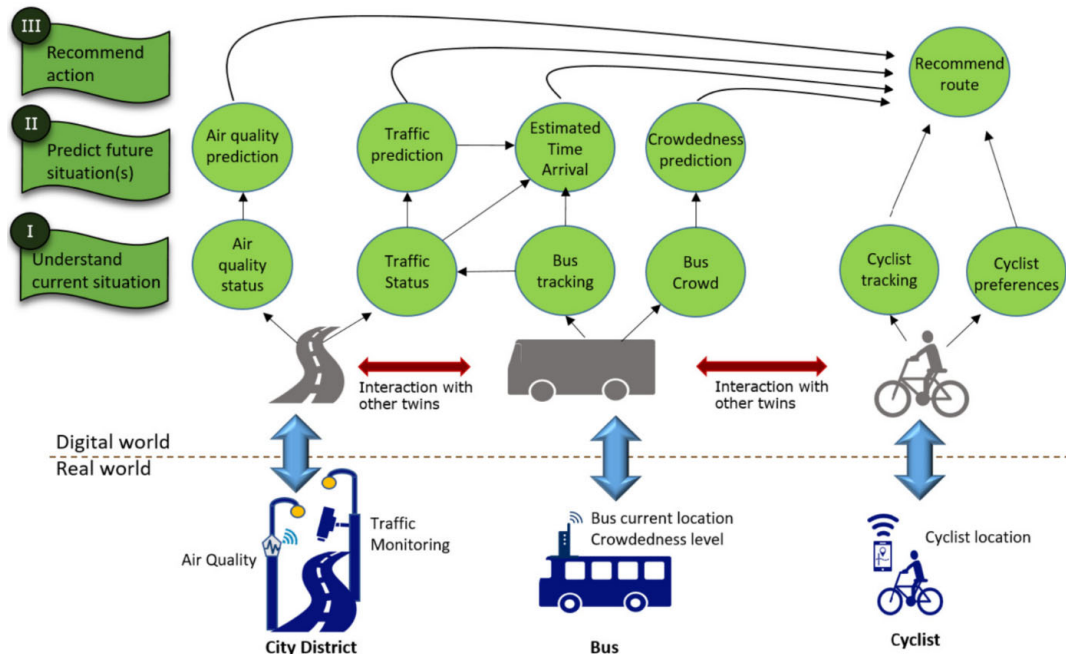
III
Recommend action

II
Predict future situation(s)

I
Understand current situation

Air quality prediction

Traffic prediction

Estimated Time Arrival

Crowdedness prediction

Recommend route

Air quality status

Traffic Status

Bus tracking

Bus Crowd

Cyclist tracking

Cyclist preferences

Interaction with other twins

Interaction with other twins

Digital world
Real world

Air Quality

Traffic Monitoring

City District

Bus current location
Crowdedness level

Bus

Cyclist location

Cyclist